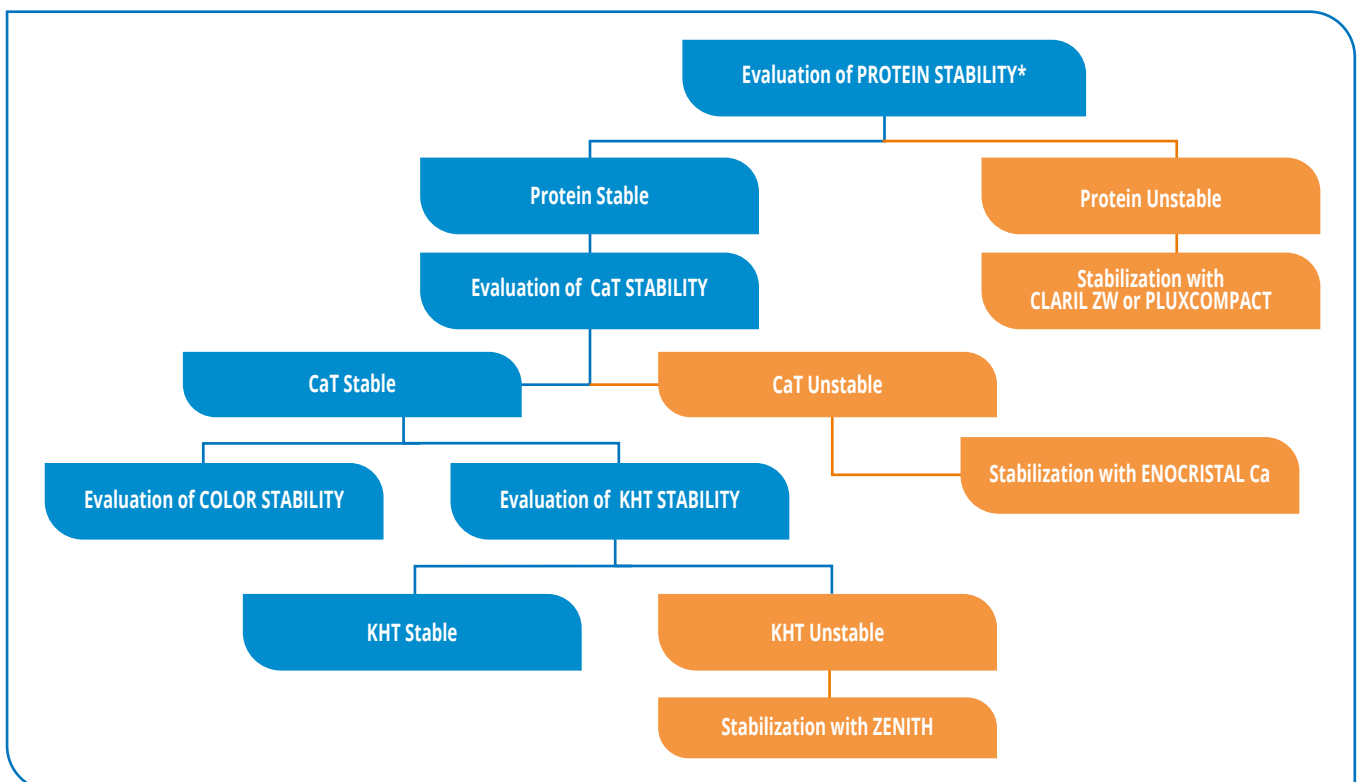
Evaluation of PROTEIN STABILITY*

Protein Stable

Protein Unstable

Evaluation of CaT STABILITY

Stabilization with CLARIL ZW or PLUXCOMPACT

CaT Stable

CaT Unstable

Stabilization with ENOCRISTAL Ca

Evaluation of COLOR STABILITY

Evaluation of KHT STABILITY

KHT Stable

KHT Unstable

Stabilization with ZENITH